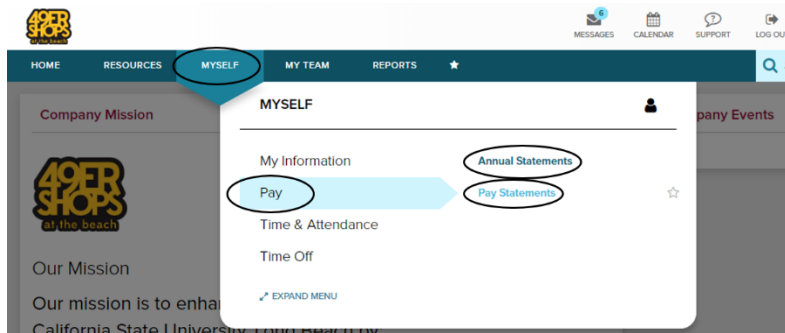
49ER SHOPS at the beach

6
MESSAGES CALENDAR SUPPORT LOG OU

HOME RESOURCES MYSELF MY TEAM REPORTS

Company Mission

49ER SHOPS at the beach

Our Mission

Our mission is to enha

California State University Long Beach by

MYSELF

My Information
Pay
Time & Attendance
Time Off

Annual Statements
Pay Statements

EXPAND MENU

pany Events